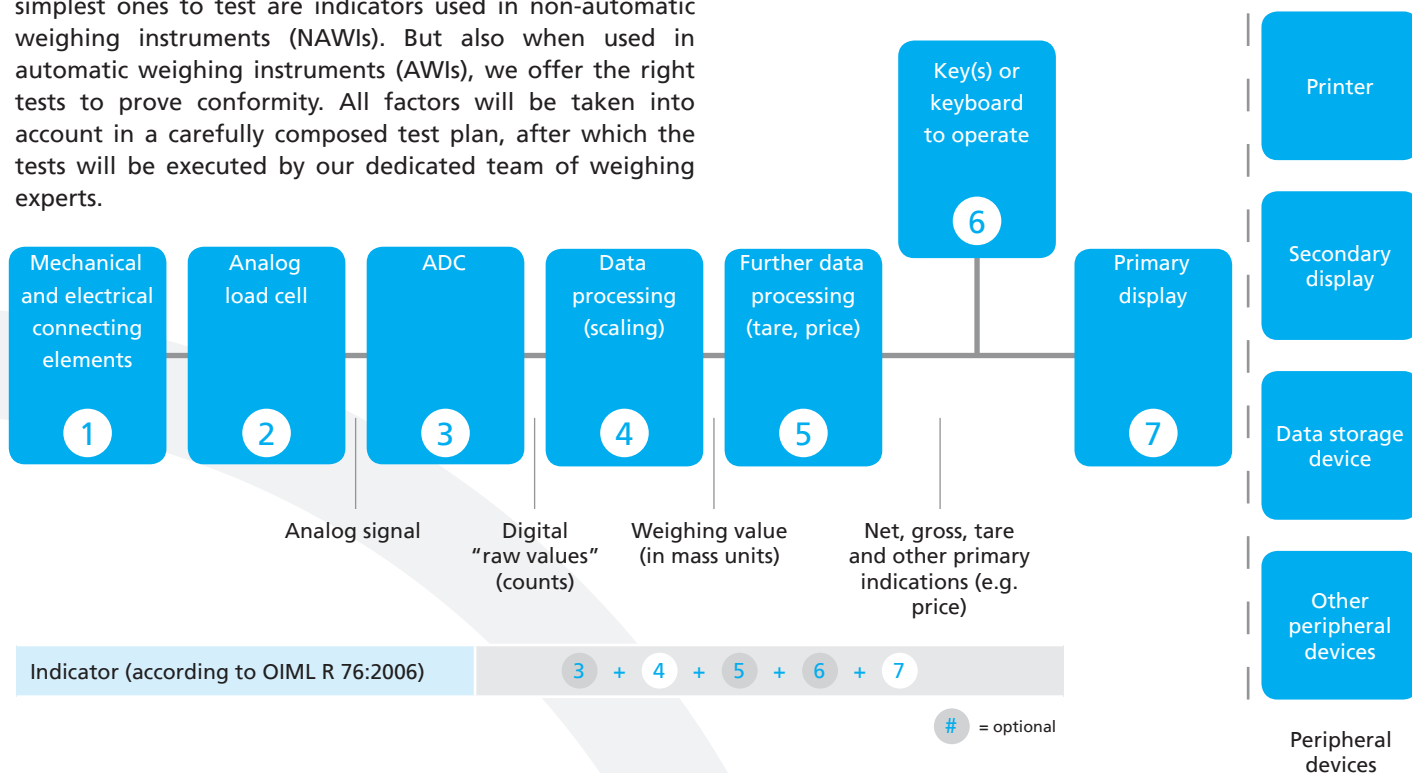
simplest ones to test are indicators used in non-automatic weighing instruments (NAWIs). But also when used in automatic weighing instruments (AWIs), we offer the right tests to prove conformity. All factors will be taken into account in a carefully composed test plan, after which the tests will be executed by our dedicated team of weighing experts.

Key(s) or keyboard to operate
6

Mechanical and electrical connecting elements
1

Analog load cell
2

ADC
3

Data processing (scaling)
4

Further data processing (tare, price)
5

Primary display
7

Analog signal

Digital "raw values" (counts)

Weighing value (in mass units)

Net, gross, tare and other primary indications (e.g. price)

Indicator (according to OIML R 76:2006)

3 + 4 + 5 + 6 + 7

# = optional

Printer

Secondary display

Data storage device

Other peripheral devices

Peripheral devices